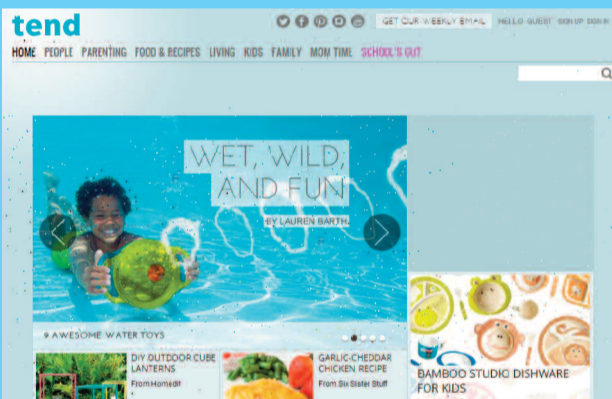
tend

GET OUR WEEKLY EMAIL HELLO GUEST SIGN UP SIGN IN

HOME PEOPLE PARENTING FOOD & RECIPES LIVING KIDS FAMILY MOM TIME SCHOOL'S OUT

WET, WILD, AND FUN

BY LAUREN BARTH

9 AWESOME WATER TOYS

DIY OUTDOOR CUBE LANTERNS
From Homedit

GARLIC-CHEDDAR CHICKEN RECIPE
From Six Sister Stuff

BAMBOO STUDIO DISHWARE FOR KIDS